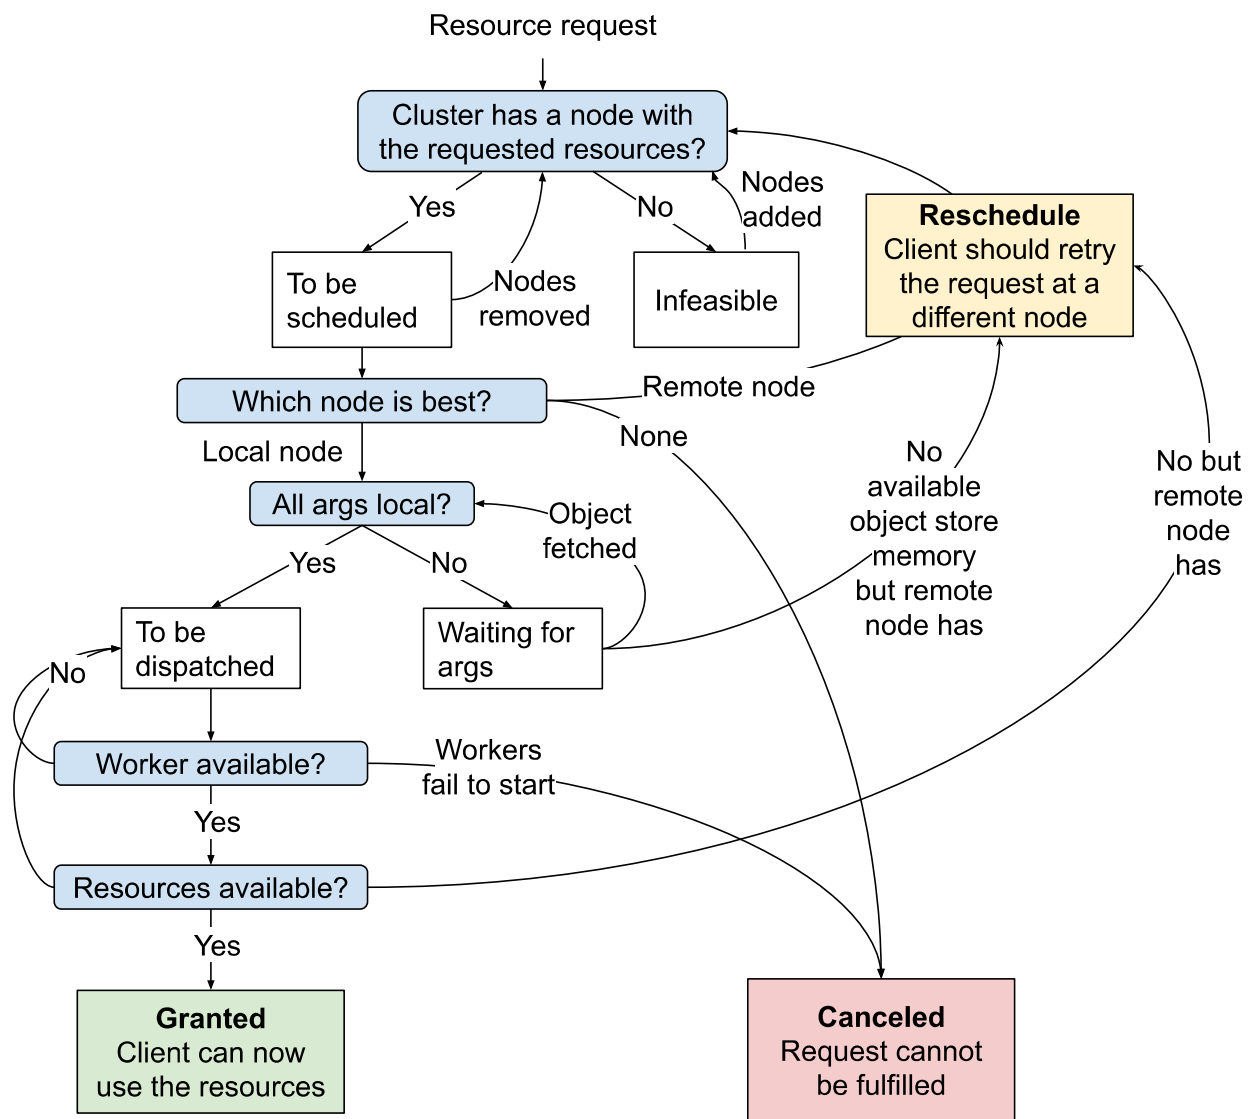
Resource request

Cluster has a node with the requested resources?

Yes

No

Nodes added

Reschedule
Client should retry the request at a different node

To be scheduled

Nodes removed

Infeasible

Which node is best?

Remote node

None

Local node

All args local?

Object fetched

No available object store memory but remote node has

No but remote node has

Yes

No

To be dispatched

Waiting for args

No

Worker available?

Workers fail to start

Yes

Resources available?

Yes

Granted
Client can now use the resources

Canceled
Request cannot be fulfilled